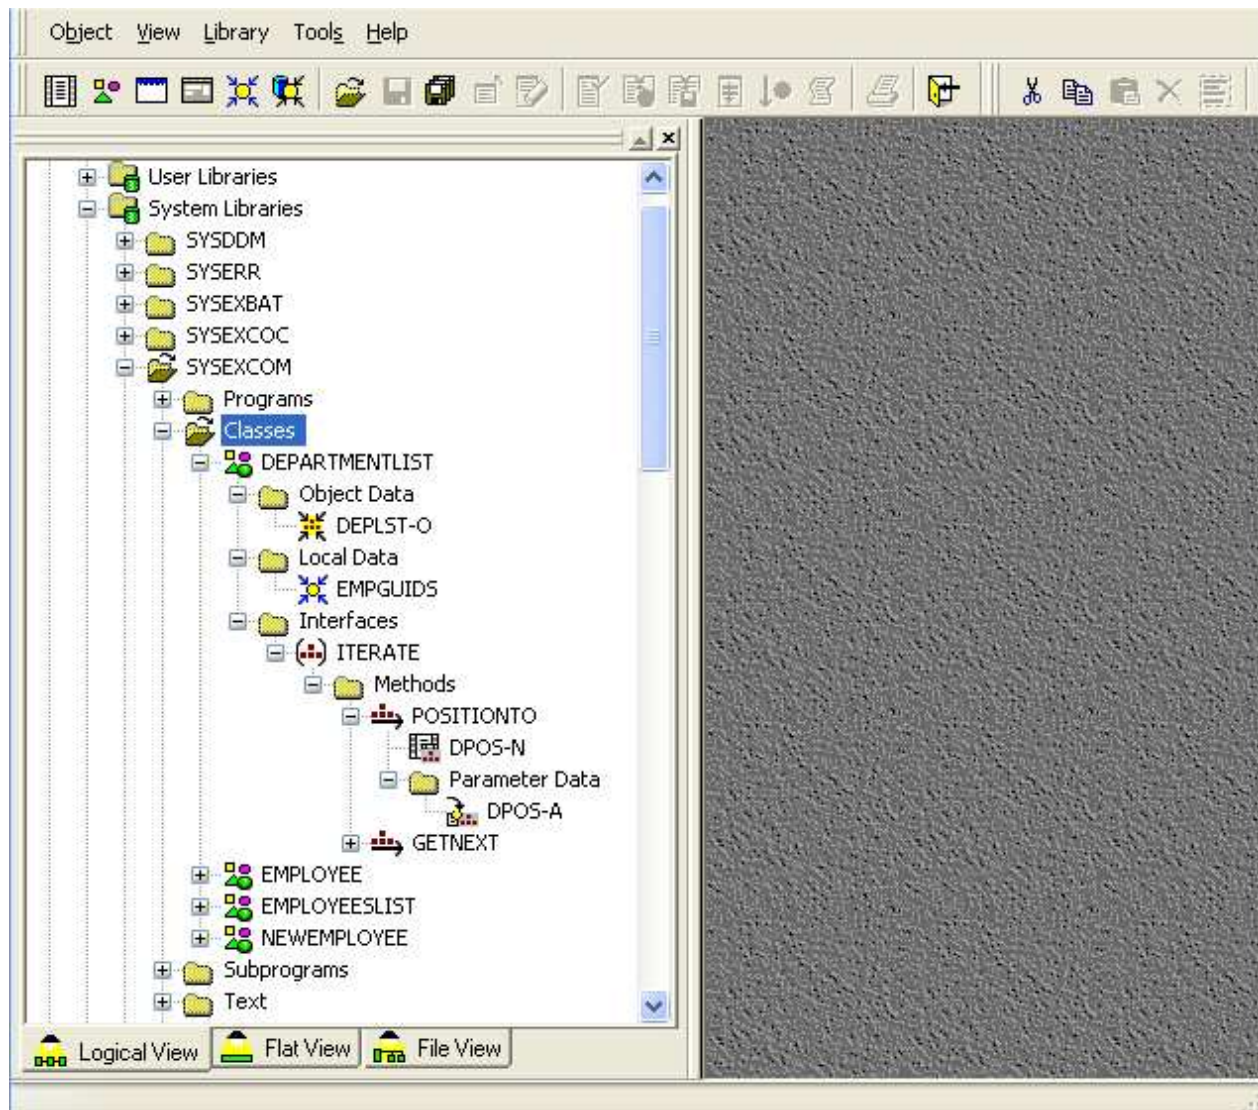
Object View Library Tools Help

User Libraries
System Libraries
SYSDDM
SYSERR
SYSEXBAT
SYSEXCOC
SYSEXCOM
Programs
Classes
DEPARTMENTLIST
Object Data
DEPLST-O
Local Data
EMPGUIDS
Interfaces
ITERATE
Methods
POSITIONTO
DPOS-N
Parameter Data
DPOS-A
GETNEXT
EMPLOYEE
EMPLOYEESLIST
NEWEMPLOYEE
Subprograms
Text

Logical View
Flat View
File View